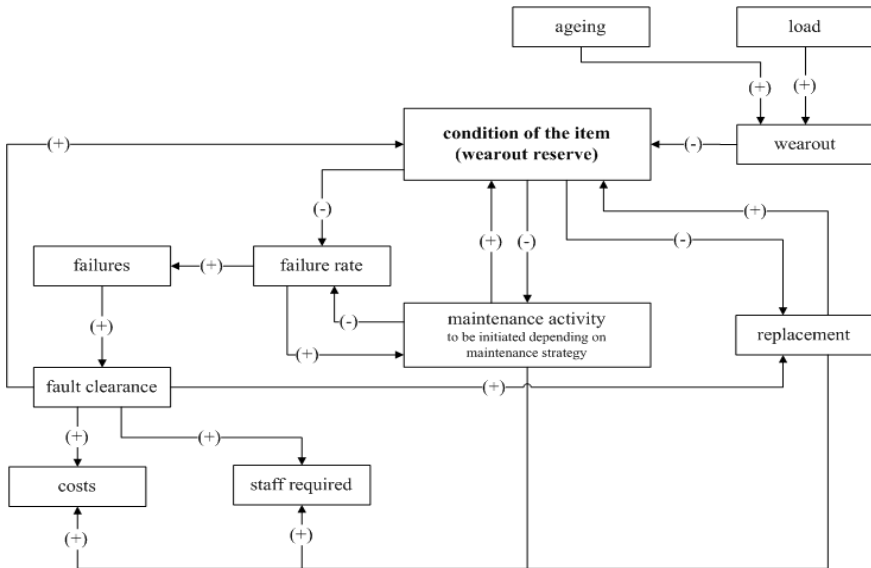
ageing

load

(+)

(+)

(+)

**condition of the item (wearout reserve)**

(-)

wearout

(-)

(+)

(+)

(-)

(-)

failures

(+)

failure rate

(+)

(-)

maintenance activity
to be initiated depending on maintenance strategy

replacement

(+)

fault clearance

(+)

(+)

(+)

costs

staff required

(+)

(+)